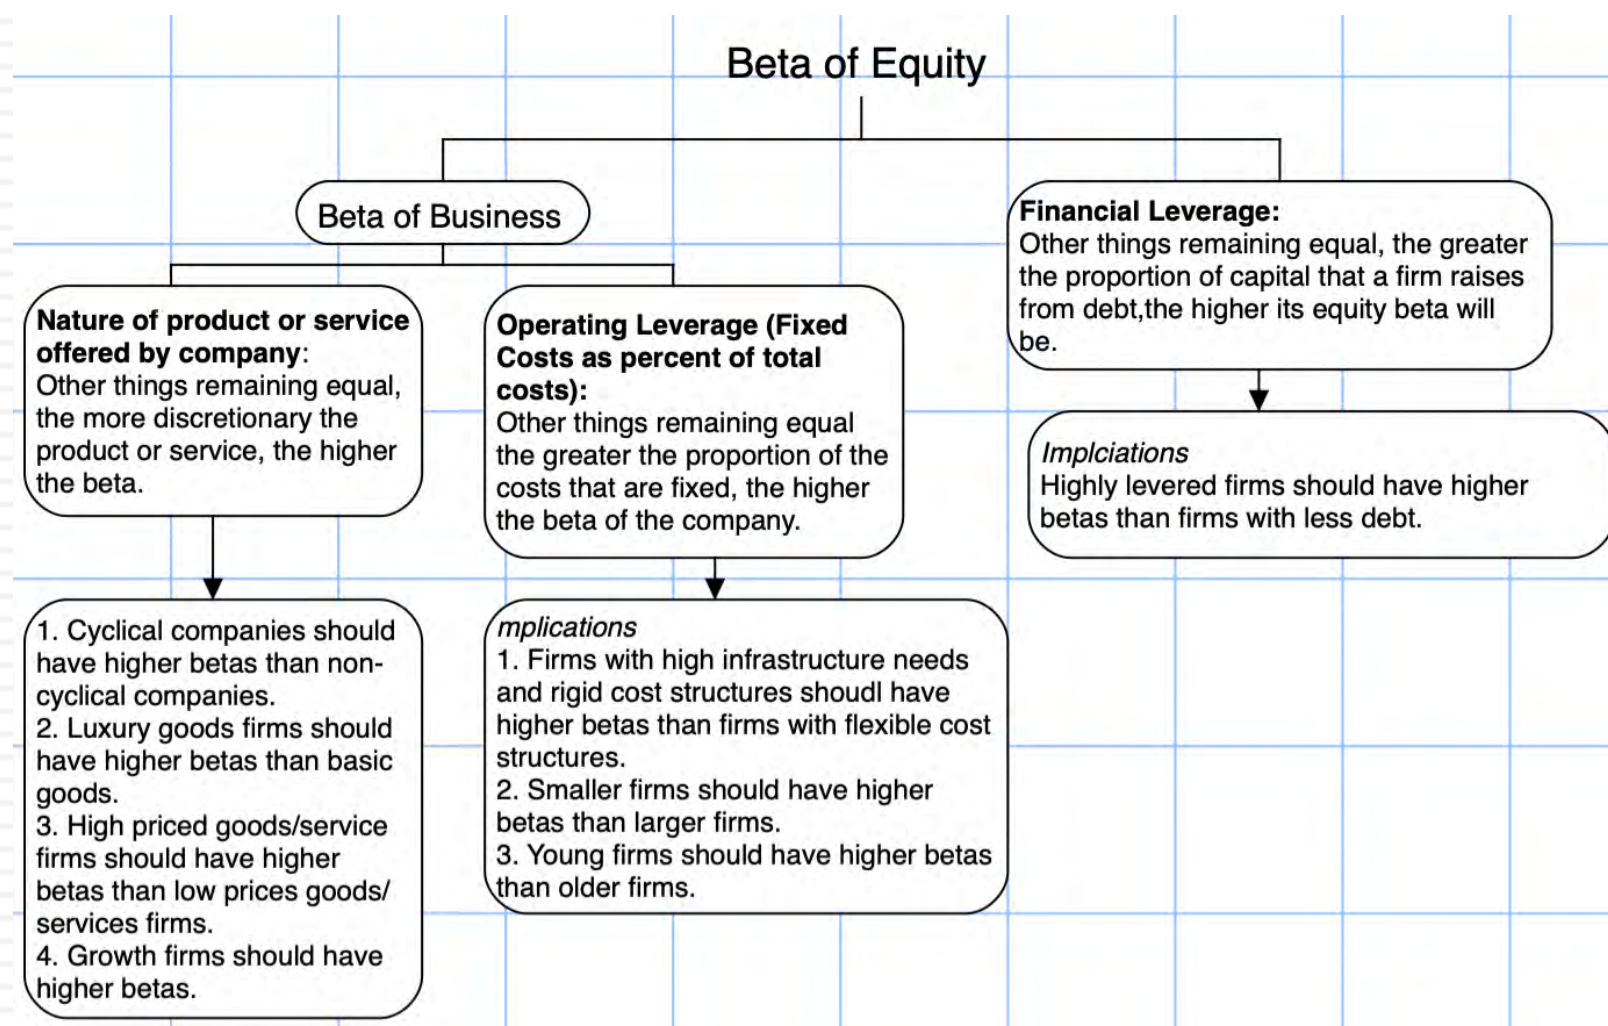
Beta of Equity

Beta of Business

Financial Leverage:
Other things remaining equal, the greater the proportion of capital that a firm raises from debt,the higher its equity beta will be.

Nature of product or service offered by company:
Other things remaining equal, the more discretionary the product or service, the higher the beta.

Operating Leverage (Fixed Costs as percent of total costs):
Other things remaining equal the greater the proportion of the costs that are fixed, the higher the beta of the company.

Implciations
Highly levered firms should have higher betas than firms with less debt.

1. Cyclical companies should have higher betas than non-cyclical companies.
2. Luxury goods firms should have higher betas than basic goods.
3. High priced goods/service firms should have higher betas than low prices goods/ services firms.
4. Growth firms should have higher betas.

mplications
1. Firms with high infrastructure needs and rigid cost structures shoudl have higher betas than firms with flexible cost structures.
2. Smaller firms should have higher betas than larger firms.
3. Young firms should have higher betas than older firms.